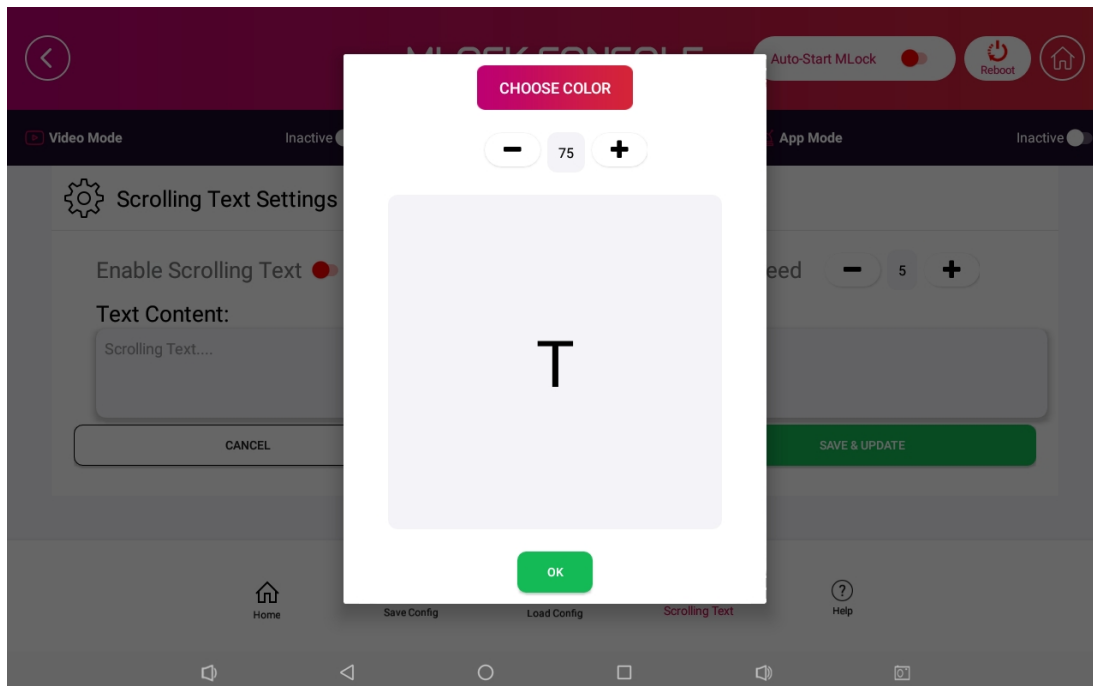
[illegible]

Auto-Start MLock

Reboot

Video Mode

Inactive

App Mode

Inactive

Scrolling Text Settings

Enable Scrolling Text

eed

5

Text Content:

Scrolling Text....

CANCEL

SAVE & UPDATE

CHOOSE COLOR

75

T

OK

Home

Save Config

Load Config

Scrolling Text

Help